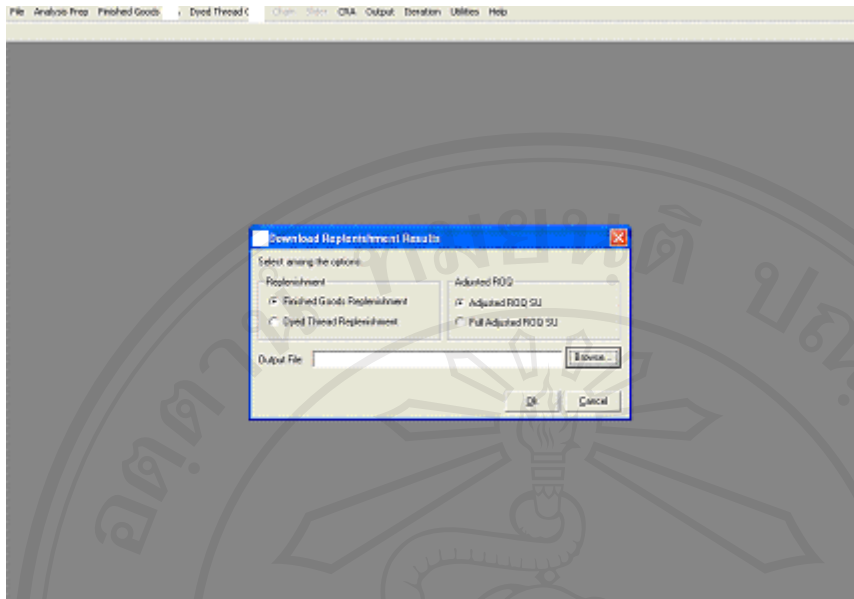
File Analysis Prep Finished Goods Dyed Thread C Chain Slider CRA Output Iteration Utilities Help

Download Replenishment Results

Select among the options

Replenishment

Finished Goods Replenishment

Dyed Thread Replenishment

Adjusted ROQ

Adjusted ROQ SU

Full Adjusted ROQ SU

Output File

Browse...

Ok

Cancel